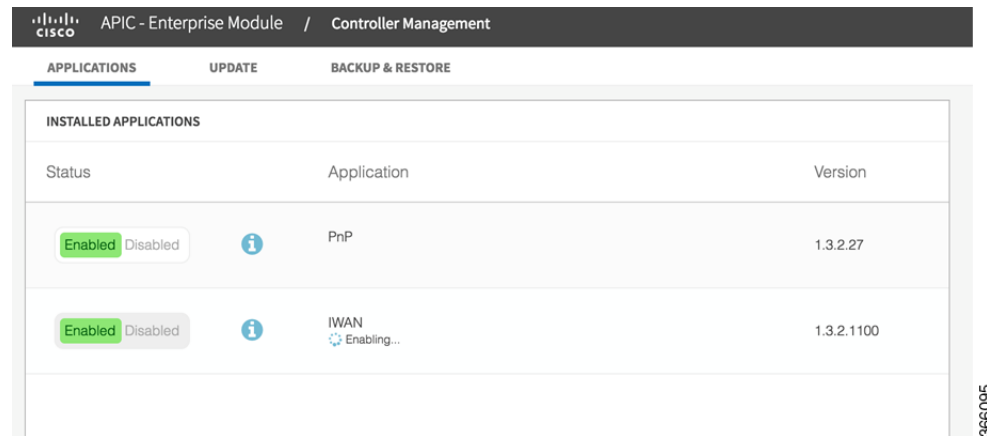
cisco APIC - Enterprise Module / Controller Management

APPLICATIONS UPDATE BACKUP & RESTORE

INSTALLED APPLICATIONS

| Status | | Application | Version |
|---|---|---|---|
| Enabled Disabled | i | PnP | 1.3.2.27 |
| Enabled Disabled | i | IWAN Enabling... | 1.3.2.1100 |

366095